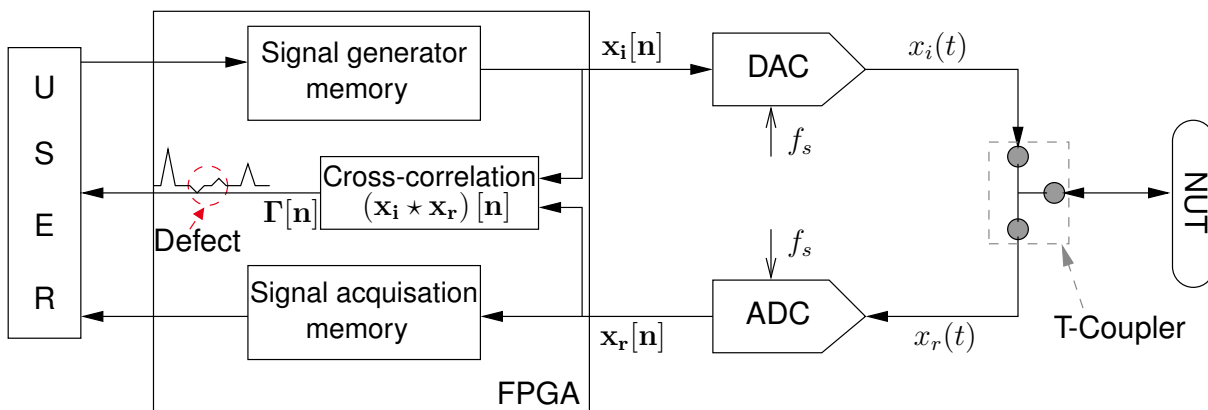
U
S
E
R

Signal generator memory

$\mathbf{x_i}[\mathbf{n}]$

DAC

$x_i(t)$

$f_s$

Cross-correlation $(\mathbf{x_i} \star \mathbf{x_r})[\mathbf{n}]$

$\mathbf{\Gamma}[\mathbf{n}]$

Defect

NUT

$f_s$

Signal acquisation memory

ADC

$\mathbf{x_r}[\mathbf{n}]$

$x_r(t)$

T-Coupler

FPGA